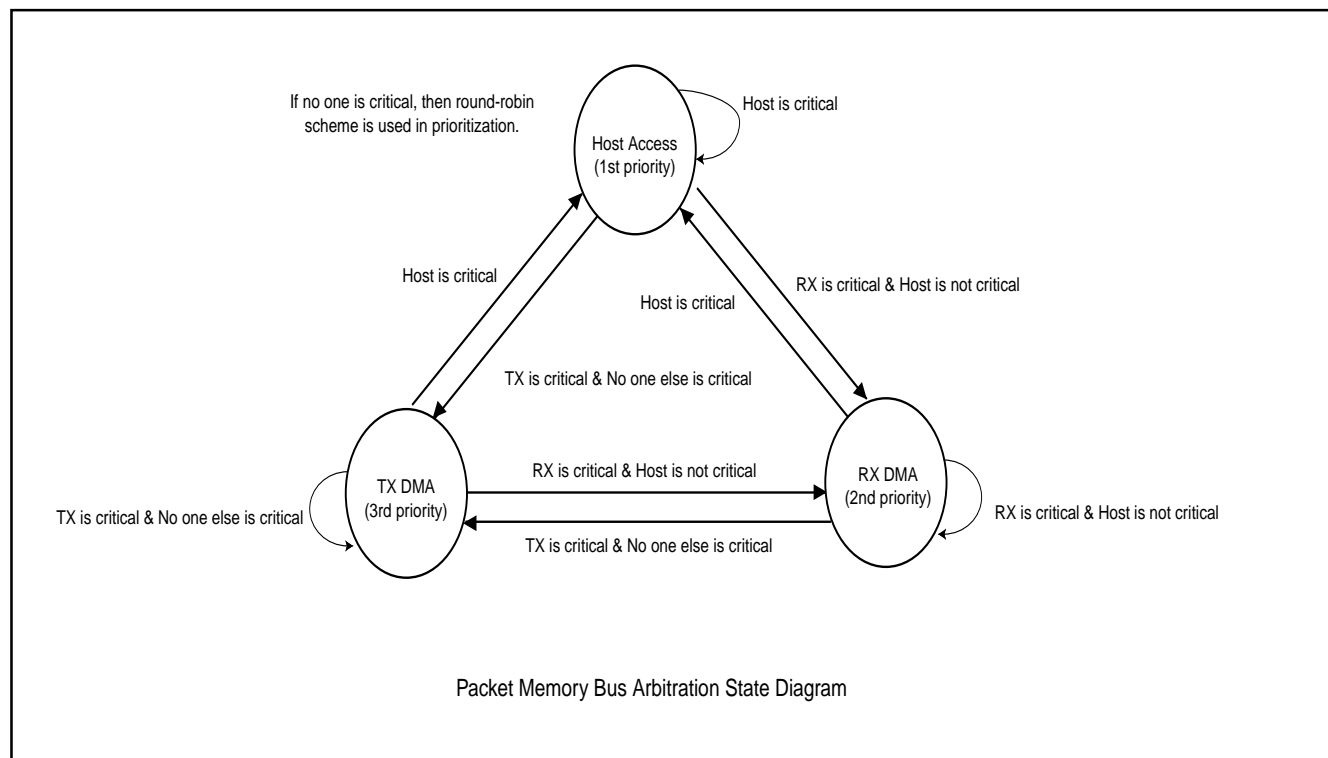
If no one is critical, then round-robin scheme is used in prioritization.

Host is critical

Host Access
(1st priority)

Host is critical

Host is critical

RX is critical & Host is not critical

TX is critical & No one else is critical

TX DMA
(3rd priority)

RX is critical & Host is not critical

RX DMA
(2nd priority)

TX is critical & No one else is critical

RX is critical & Host is not critical

TX is critical & No one else is critical

Packet Memory Bus Arbitration State Diagram